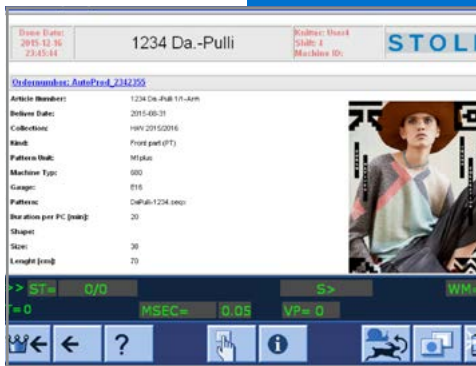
Done Date:
2015-12-16
23:45:44

1234 Da.-Pulli

Knitter: User1
Shift: 1
Machine ID:

STOLL

Ordernumber: AutoProd_2342355

| | |
|---|---|
| Article Number: | 1234 Da.-Pulli 1/1-Arm |
| Deliver Date: | 2015-08-31 |
| Collection: | H/W 2015/2016 |
| Kind: | Front part (FT) |
| Pattern Unit: | M1plus |
| Machine Typ: | 680 |
| Gauge: | E16 |
| Pattern: | DaPulli-1234.sequ |
| Duration per PC [min]: | 20 |
| Shape: | |
| Size: | 38 |
| Lenght [cm]: | 70 |

>> ST= 0/0
S>
WM=
T= 0
MSEC= 0.05
VP= 0
?